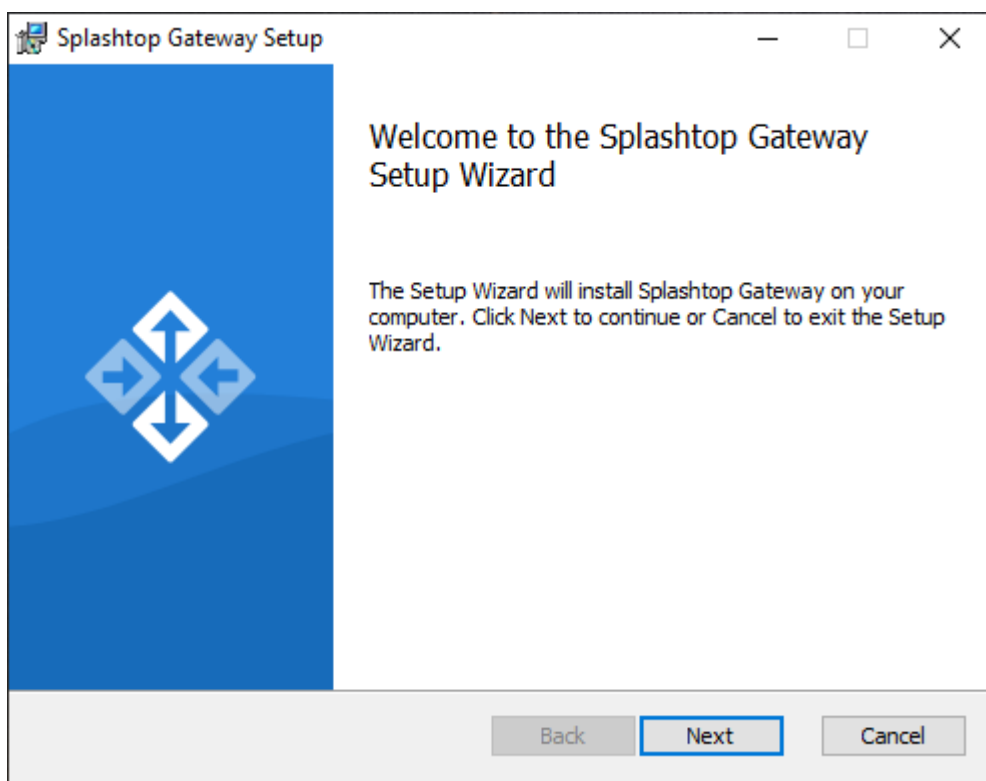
Splashtop Gateway Setup

Welcome to the Splashtop Gateway Setup Wizard

The Setup Wizard will install Splashtop Gateway on your computer. Click Next to continue or Cancel to exit the Setup Wizard.

Back
Next
Cancel